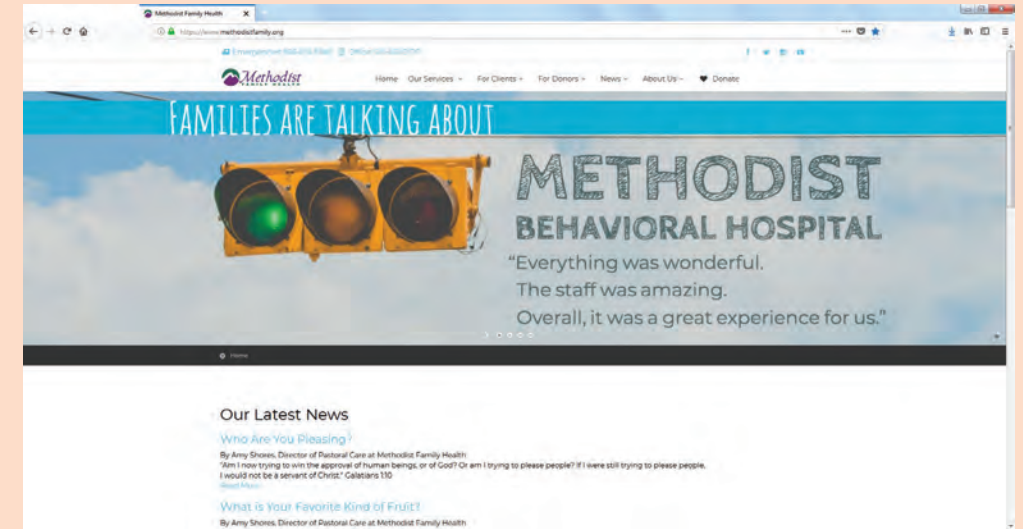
Methodist Family Health

https://www.methodistfamily.org

Emergencies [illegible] Office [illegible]

Methodist FAMILY HEALTH

Home Our Services For Clients For Donors News About Us Donate

FAMILIES ARE TALKING ABOUT

METHODIST BEHAVIORAL HOSPITAL

“Everything was wonderful. The staff was amazing. Overall, it was a great experience for us.”

Home

Our Latest News

Who Are You Pleasing?

By Amy Shores, Director of Pastoral Care at Methodist Family Health

"Am I now trying to win the approval of human beings, or of God? Or am I trying to please people? If I were still trying to please people, I would not be a servant of Christ." Galatians 1:10

Read More

What is Your Favorite Kind of Fruit?

By Amy Shores, Director of Pastoral Care at Methodist Family Health